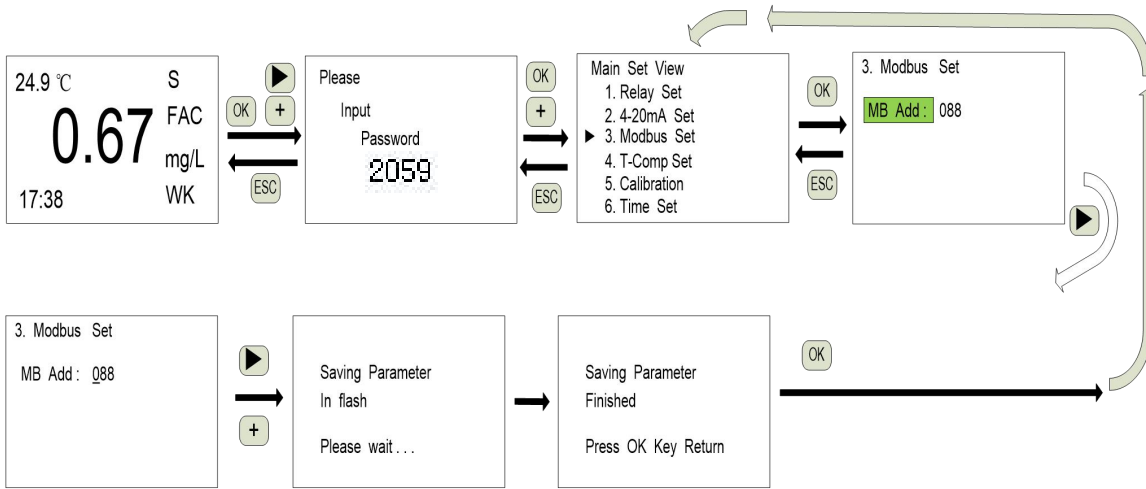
24.9 ℃
S
0.67
FAC
mg/L
17:38
WK

OK
+
ESC

Please
Input
Password
2059

OK
+
ESC

Main Set View
1. Relay Set
2. 4-20mA Set
▶ 3. Modbus Set
4. T-Comp Set
5. Calibration
6. Time Set

OK
ESC

3. Modbus Set
MB Add : 088

3. Modbus Set
MB Add : 088

+

Saving Parameter
In flash
Please wait . . .

Saving Parameter
Finished
Press OK Key Return

OK